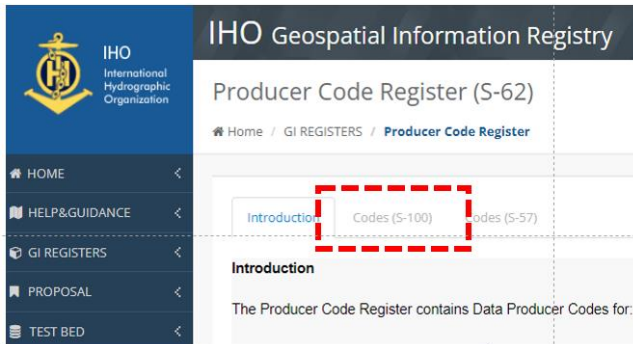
IHO
International Hydrographic Organization

IHO Geospatial Information Registry

Producer Code Register (S-62)

Home / GI REGISTERS / Producer Code Register

HOME
HELP&GUIDANCE
GI REGISTERS
PROPOSAL
TEST BED

Introduction Codes (S-100) odes (S-57)

Introduction

The Producer Code Register contains Data Producer Codes for: